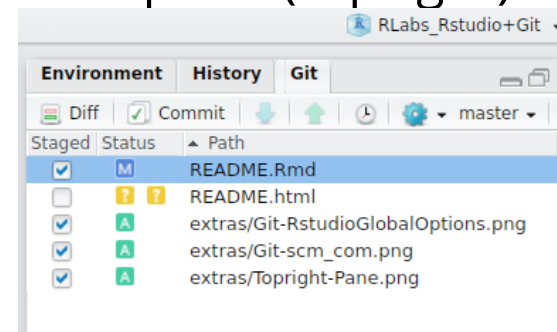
RLabs_Rstudio+Git

Environment History Git

Diff Commit master

| Staged | Status | Path |
|---|---|---|
| | M | README.Rmd |
| | ? ? | README.html |
| | A | extras/Git-RstudioGlobalOptions.png |
| | A | extras/Git-scm_com.png |
| | A | extras/Topright-Pane.png |